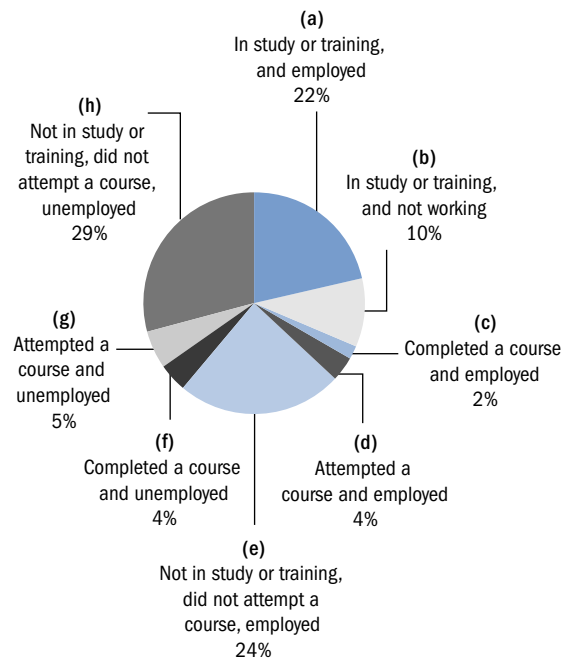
(a)
In study or training, and employed
22%

(h)
Not in study or training, did not attempt a course, unemployed
29%

(b)
In study or training, and not working
10%

(g)
Attempted a course and unemployed
5%

(c)
Completed a course and employed
2%

(f)
Completed a course and unemployed
4%

(d)
Attempted a course and employed
4%

(e)
Not in study or training, did not attempt a course, employed
24%